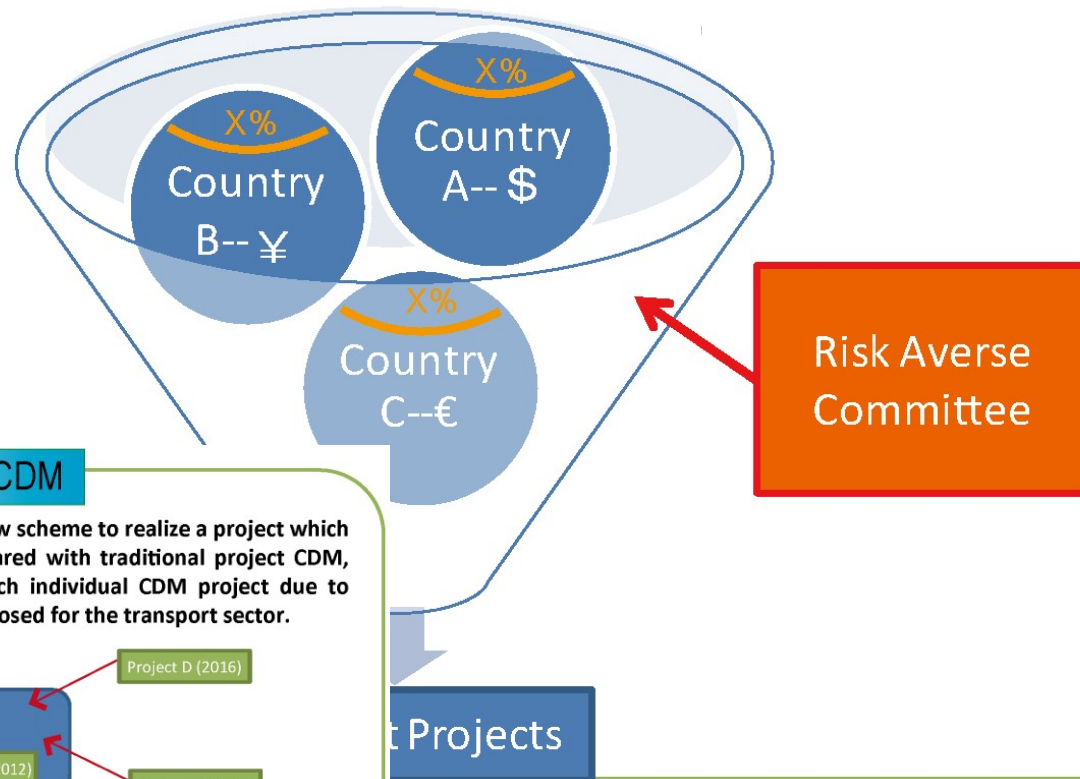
X%

Country A-- $

X%

Country B-- ¥

X%

Country C--€

Risk Averse Committee

CDM

w scheme to realize a project which ared with traditional project CDM, ch individual CDM project due to osed for the transport sector.

Project D (2016)

012)

t Projects